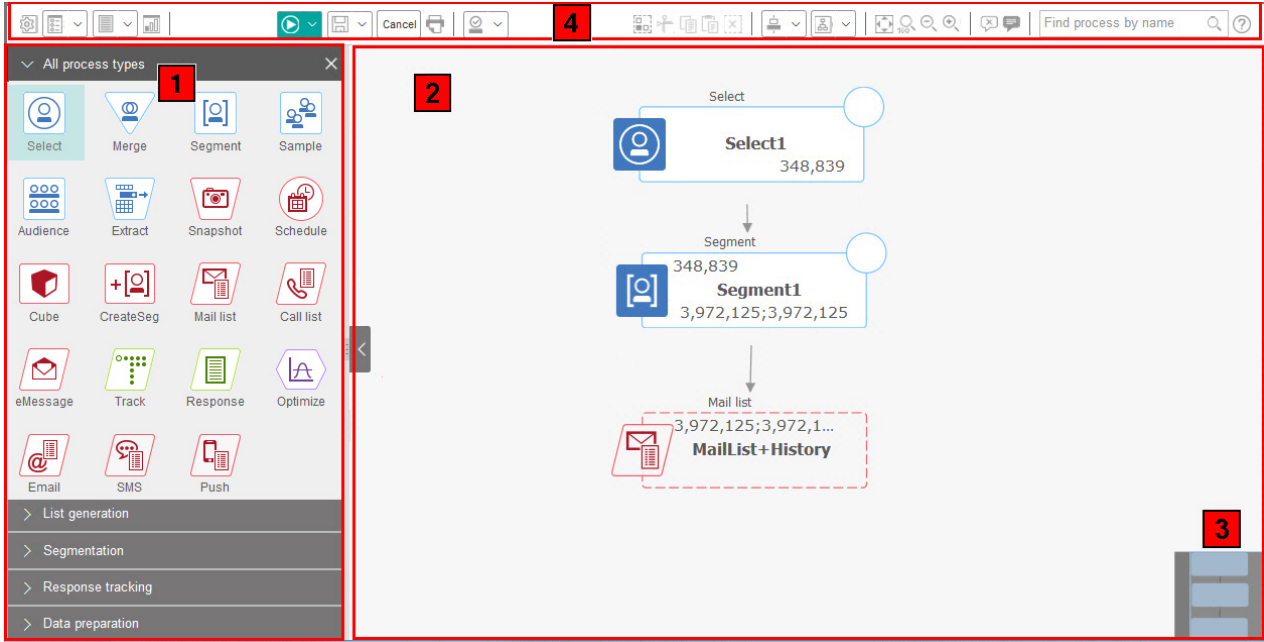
Cancel

4

Find process by name

All process types

1

Select

Merge

Segment

Sample

Audience

Extract

Snapshot

Schedule

Cube

CreateSeg

Mail list

Call list

eMessage

Track

Response

Optimize

Email

SMS

Push

List generation

Segmentation

Response tracking

Data preparation

2

Select

Select1

348,839

Segment

348,839

Segment1

3,972,125;3,972,125

Mail list

3,972,125;3,972,1...

MailList+History

3